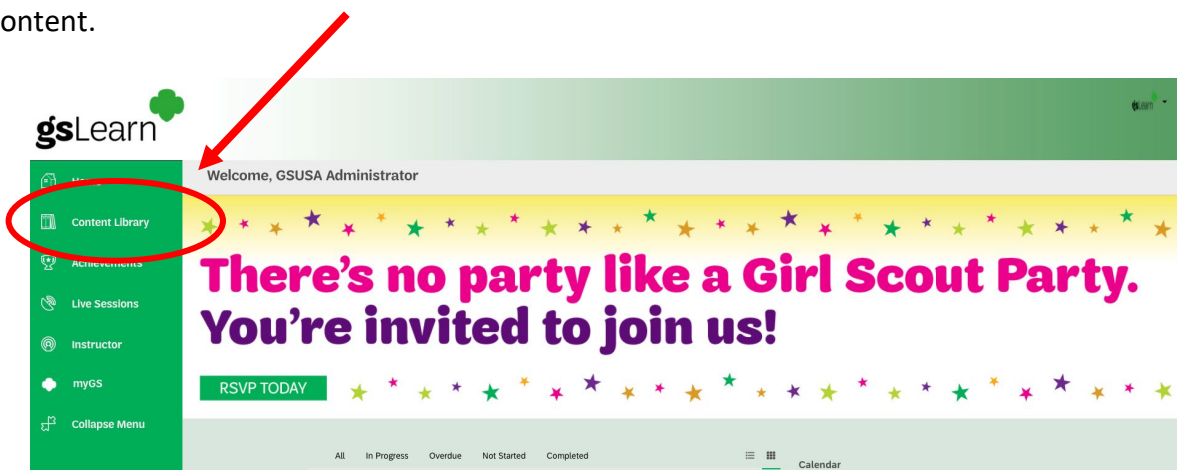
ontent.

gsLearn

gsLearn

Home

Content Library

Achievements

Live Sessions

Instructor

myGS

Collapse Menu

Welcome, GSUSA Administrator

There's no party like a Girl Scout Party.
You're invited to join us!

RSVP TODAY

All In Progress Overdue Not Started Completed

Calendar